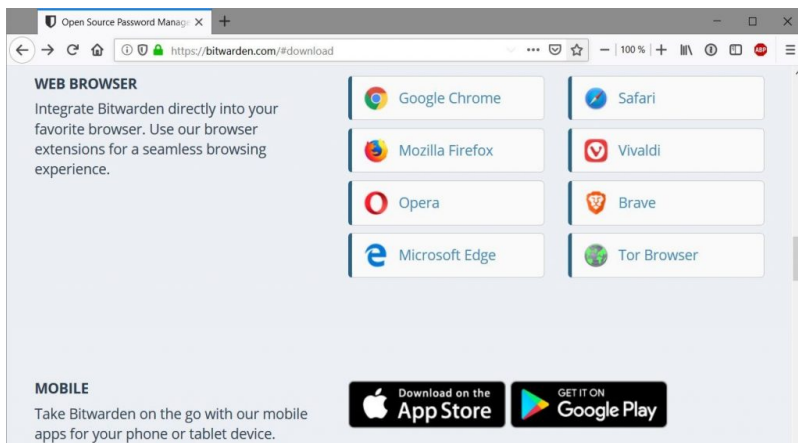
Open Source Password Manage ×
https://bitwarden.com/#download
100 %
ABP

WEB BROWSER

Integrate Bitwarden directly into your favorite browser. Use our browser extensions for a seamless browsing experience.

Google Chrome
Safari
Mozilla Firefox
Vivaldi
Opera
Brave
Microsoft Edge
Tor Browser

MOBILE

Take Bitwarden on the go with our mobile apps for your phone or tablet device.

Download on the App Store
GET IT ON Google Play